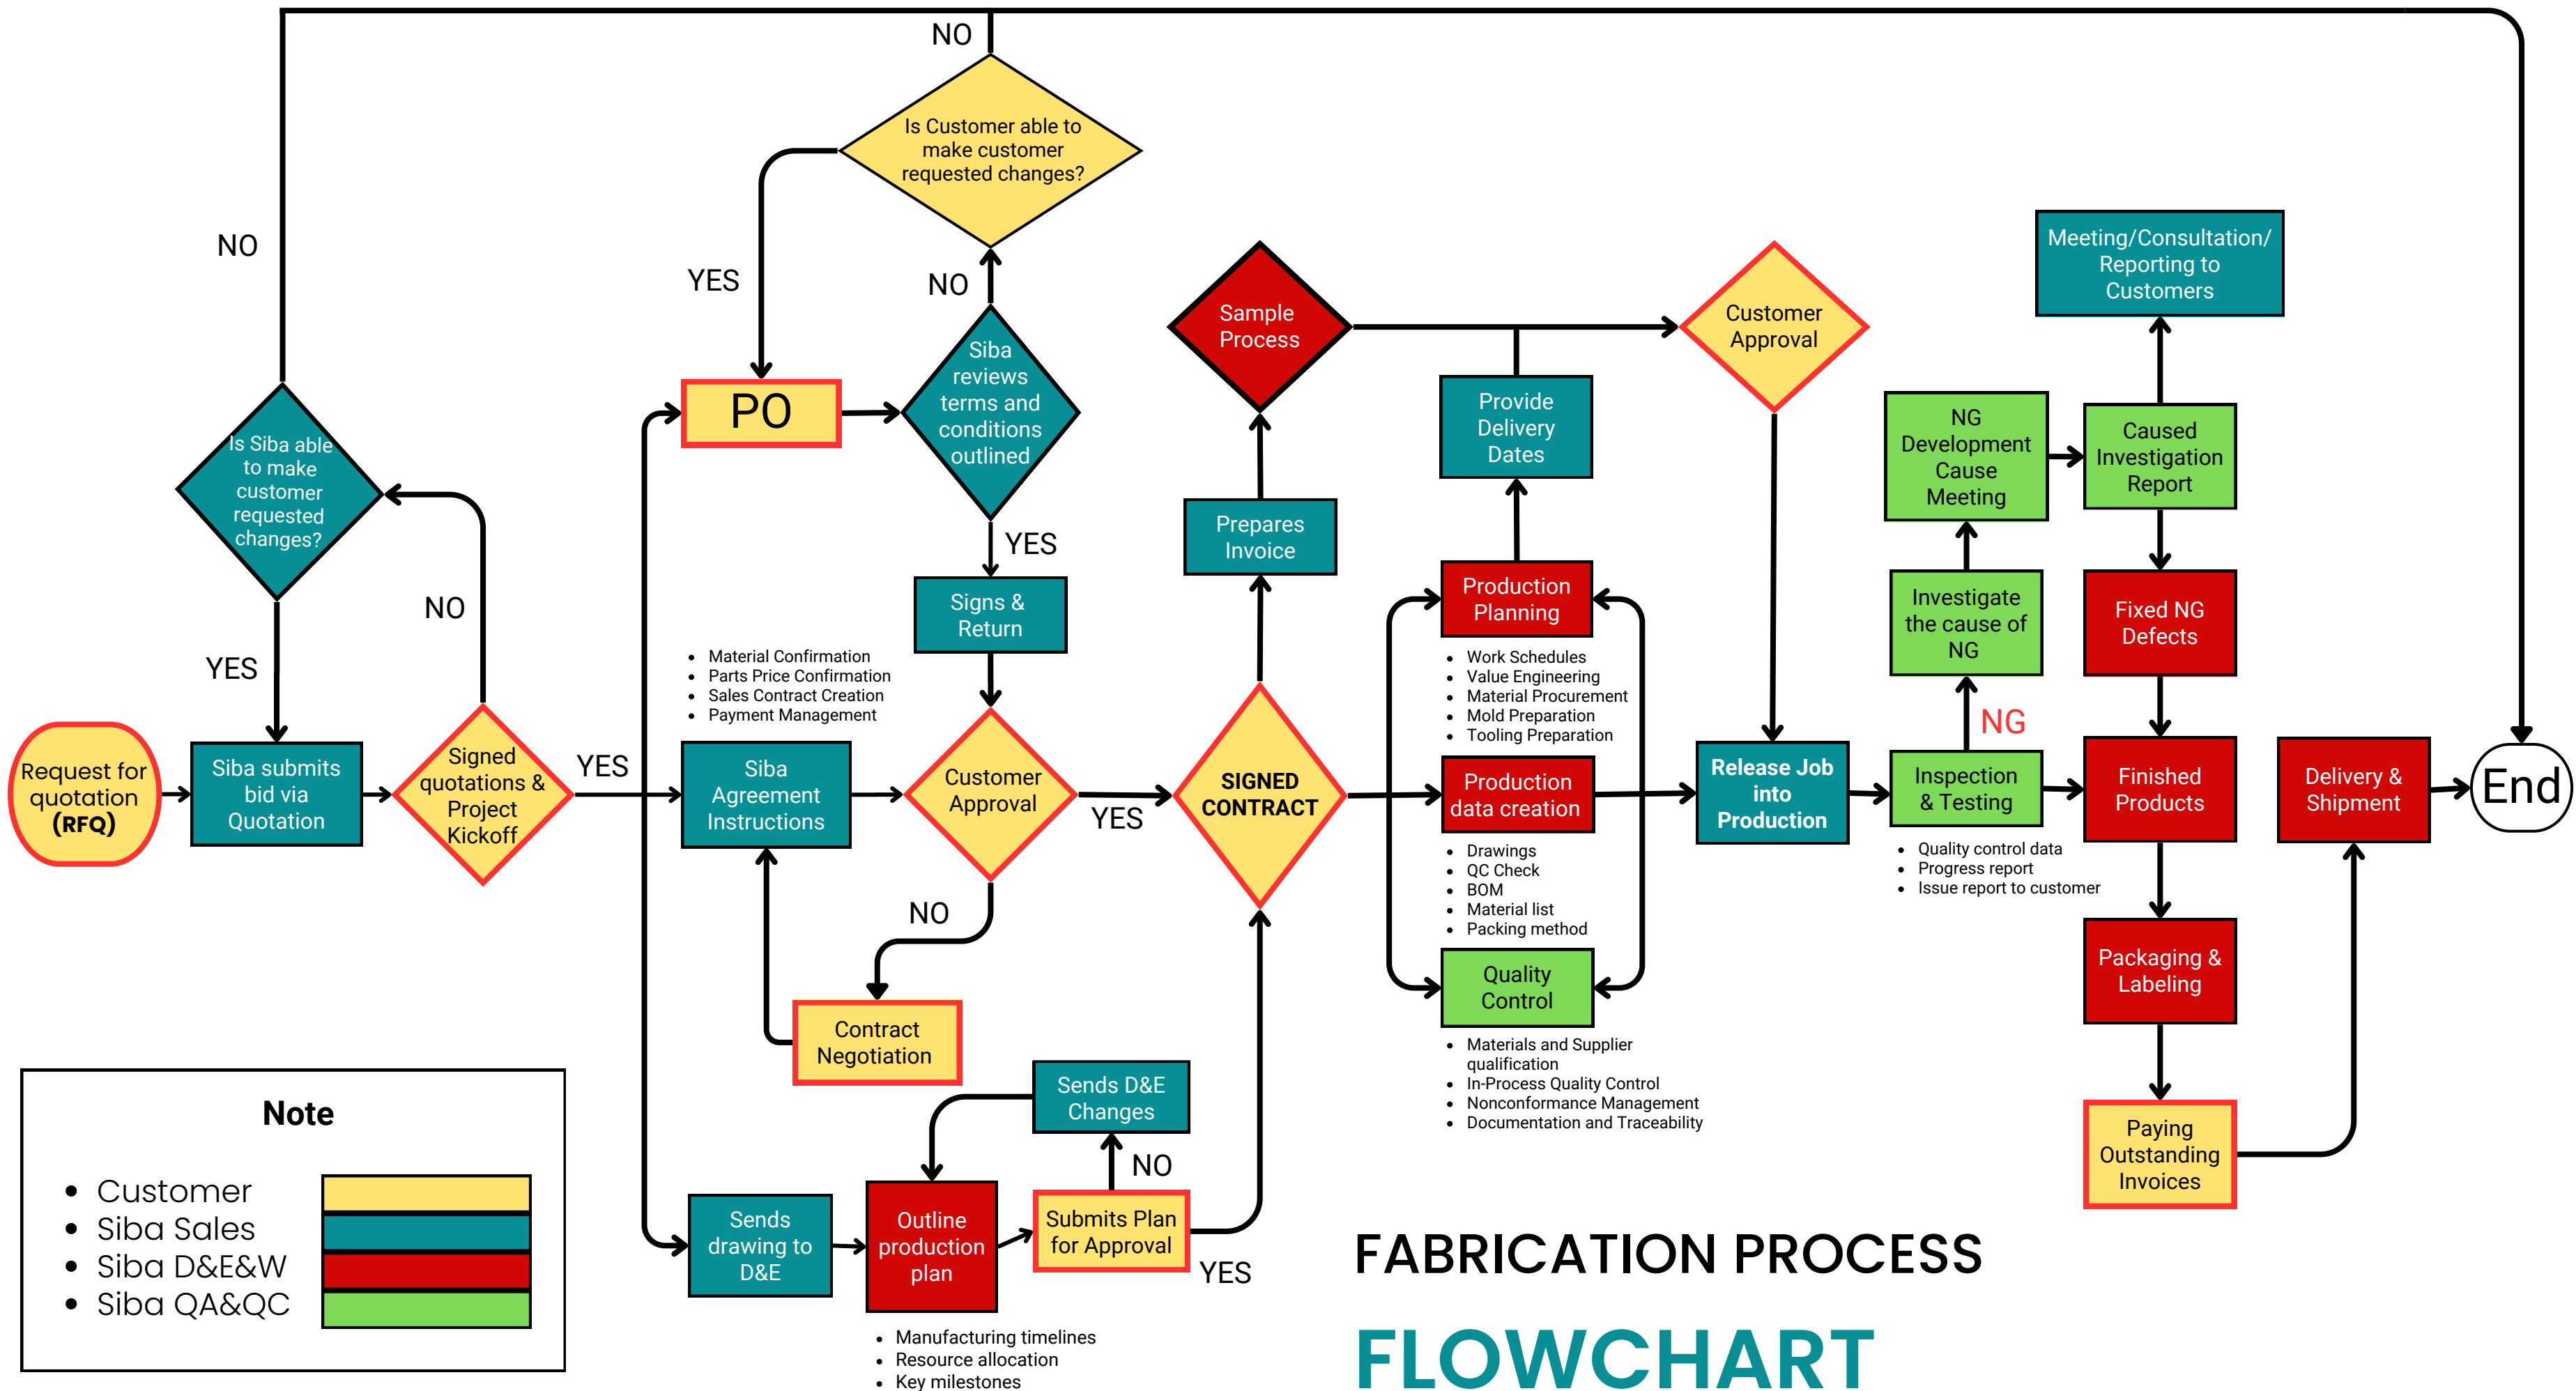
NO

Is Customer able to make customer requested changes?

NO

YES

NO

Sample Process

Customer Approval

Meeting/Consultation/ Reporting to Customers

PO

Siba reviews terms and conditions outlined

Is Siba able to make customer requested changes?

Provide Delivery Dates

NG Development Cause Meeting

Caused Investigation Report

Prepares Invoice

YES

NO

Signs & Return

Production Planning

Investigate the cause of NG

Fixed NG Defects

YES

- Material Confirmation
- Parts Price Confirmation
- Sales Contract Creation
- Payment Management

- Work Schedules
- Value Engineering
- Material Procurement
- Mold Preparation
- Tooling Preparation

NG

Request for quotation (RFQ)

Siba submits bid via Quotation

Signed quotations & Project Kickoff

YES

Siba Agreement Instructions

Customer Approval

YES

SIGNED CONTRACT

Production data creation

Release Job into Production

Inspection & Testing

Finished Products

Delivery & Shipment

End

- Drawings
- QC Check
- BOM
- Material list
- Packing method

- Quality control data
- Progress report
- Issue report to customer

NO

Quality Control

Packaging & Labeling

Contract Negotiation

- Materials and Supplier qualification
- In-Process Quality Control
- Nonconformance Management
- Documentation and Traceability

Sends D&E Changes

Note

- Customer
- Siba Sales
- Siba D&E&W
- Siba QA&QC

NO

Paying Outstanding Invoices

Sends drawing to D&E

Outline production plan

Submits Plan for Approval

YES

FABRICATION PROCESS

FLOWCHART

- Manufacturing timelines
- Resource allocation
- Key milestones